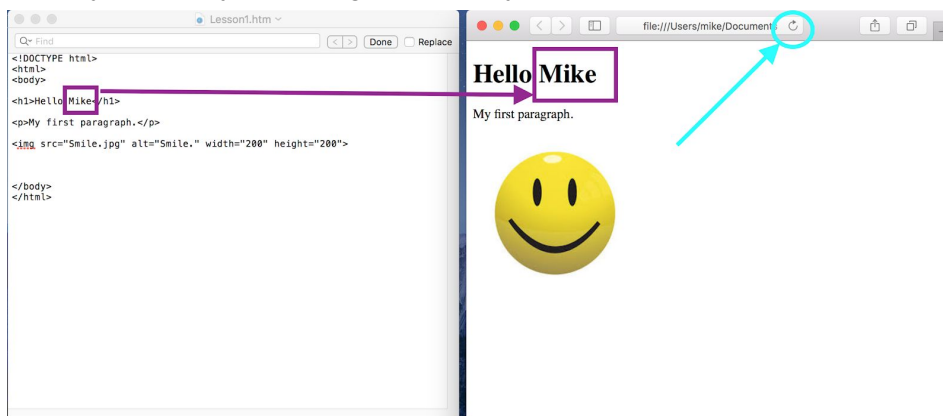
Lesson1.htm

Find

Done

Replace

<!DOCTYPE html>
<html>
<body>

<h1>Hello Mike</h1>

<p>My first paragraph.</p>

<img src="Smile.jpg" alt="Smile." width="200" height="200">

</body>
</html>

file:///Users/mike/Document

Hello Mike

My first paragraph.